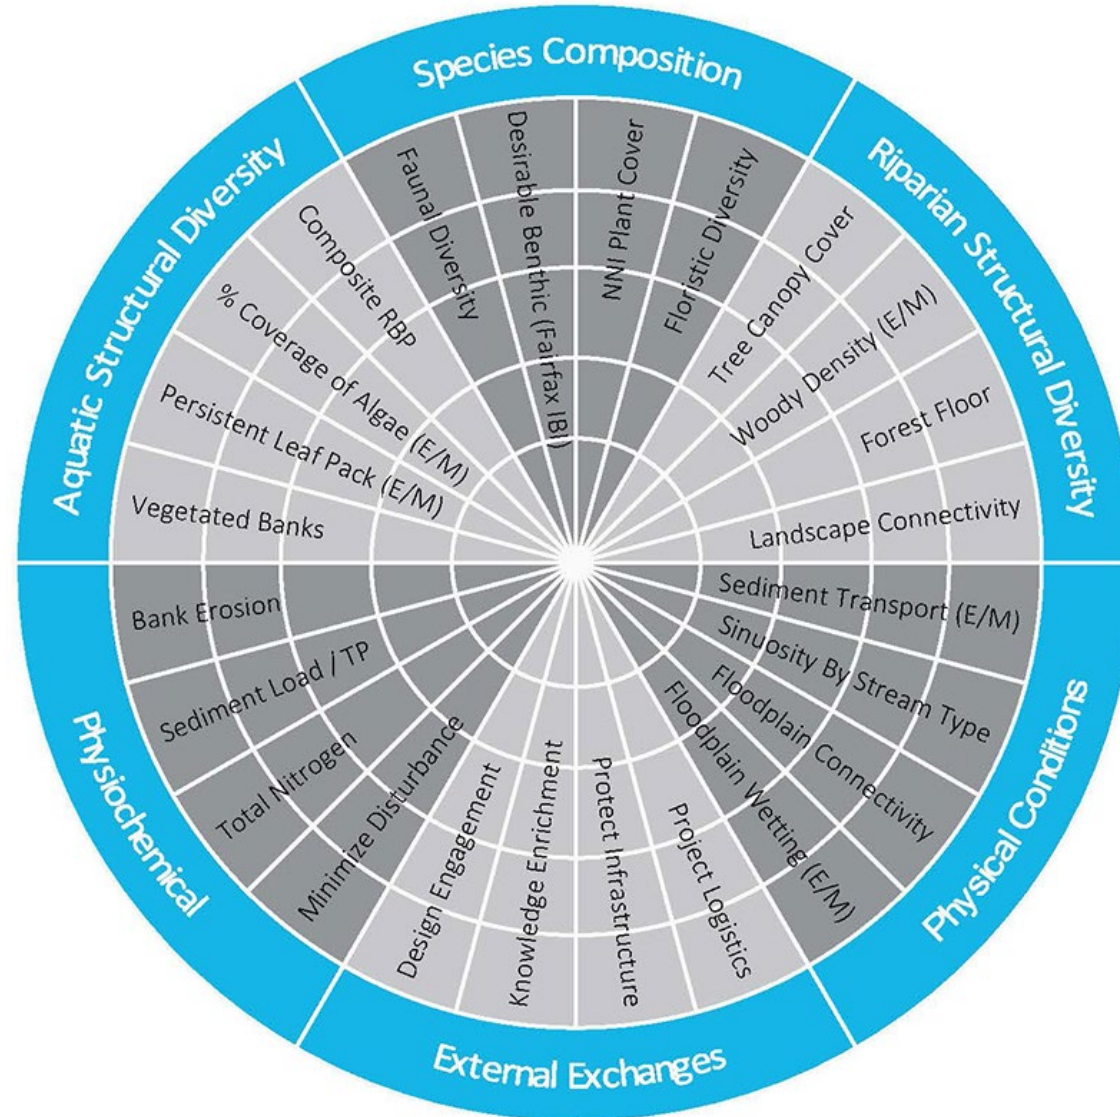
Species Composition

Faunal Diversity
Desirable Benthic (Fairfax IBI)
NNI Plant Cover
Floristic Diversity

Riparian Structural Diversity

Tree Canopy Cover
Woody Density (E/M)
Forest Floor
Landscape Connectivity

Physical Conditions

Sediment Transport (E/M)
Sinuosity By Stream Type
Floodplain Connectivity
Floodplain Wetting (E/M)

External Exchanges

Project Logistics
Protect Infrastructure
Knowledge Enrichment
Design Engagement

Physiochemical

Minimize Disturbance
Total Nitrogen
Sediment Load / TP
Bank Erosion

Aquatic Structural Diversity

Vegetated Banks
Persistent Leaf Pack (E/M)
% Coverage of Algae (E/M)
Composite RBP